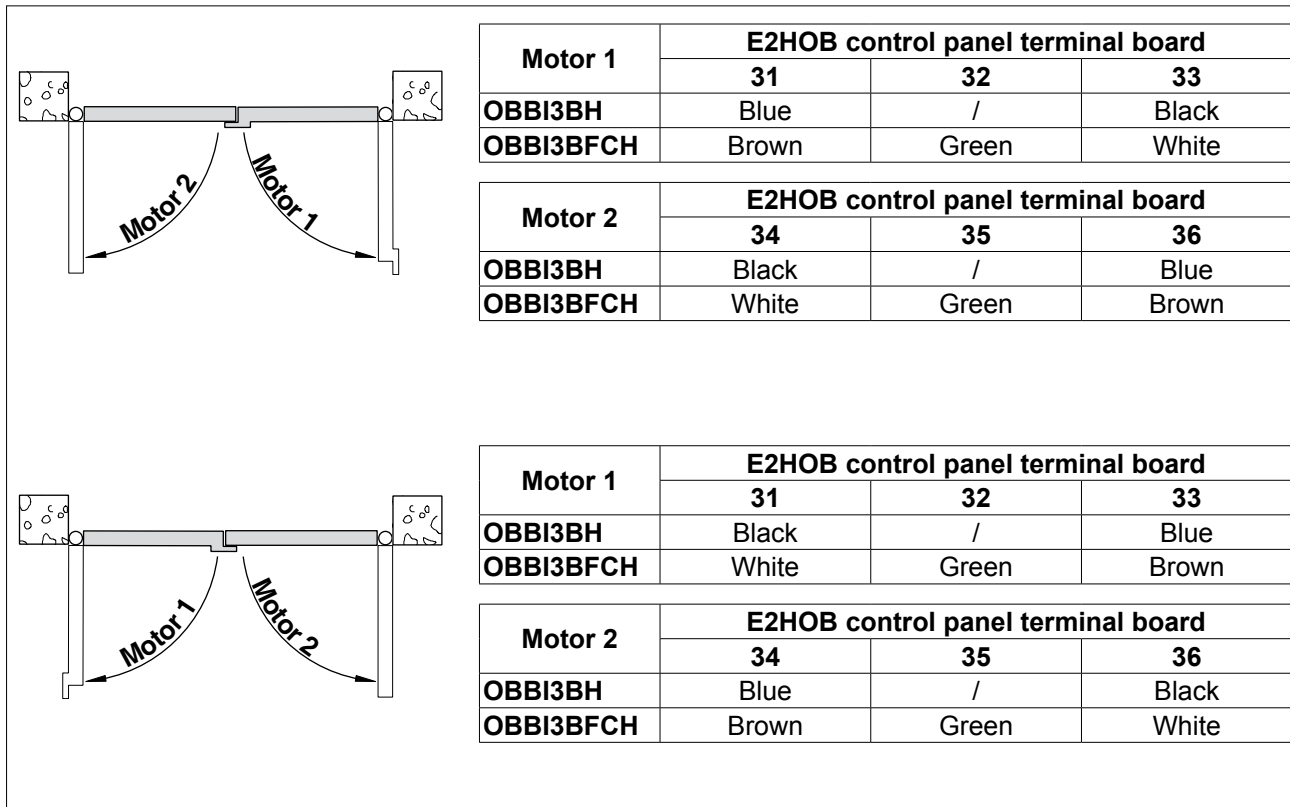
Motor 2
Motor 1

| Motor 1 | E2HOB control panel terminal board | | |
|---|---|---|---|
| | 31 | 32 | 33 |
| OBBI3BH | Blue | / | Black |
| OBBI3BFCH | Brown | Green | White |

| Motor 2 | E2HOB control panel terminal board | | |
|---|---|---|---|
| | 34 | 35 | 36 |
| OBBI3BH | Black | / | Blue |
| OBBI3BFCH | White | Green | Brown |

Motor 1
Motor 2

| Motor 1 | E2HOB control panel terminal board | | |
|---|---|---|---|
| | 31 | 32 | 33 |
| OBBI3BH | Black | / | Blue |
| OBBI3BFCH | White | Green | Brown |

| Motor 2 | E2HOB control panel terminal board | | |
|---|---|---|---|
| | 34 | 35 | 36 |
| OBBI3BH | Blue | / | Black |
| OBBI3BFCH | Brown | Green | White |